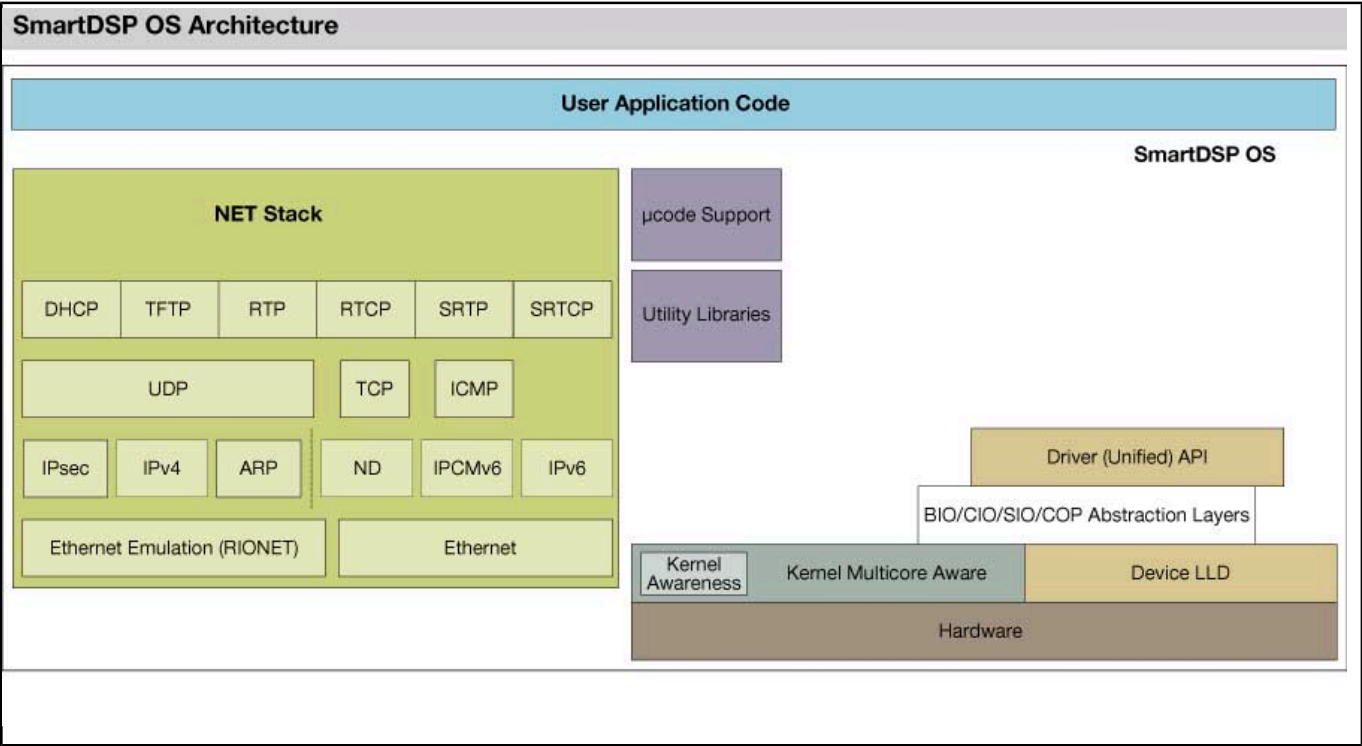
SmartDSP OS Architecture

User Application Code

SmartDSP OS

NET Stack

| DHCP | TFTP | RTP | RTCP | SRTP | SRTCP |
|---|---|---|---|---|---|

UDP

TCP

ICMP

IPsec

IPv4

ARP

ND

IPCMv6

IPv6

Ethernet Emulation (RIONET)

Ethernet

µcode Support

Utility Libraries

Driver (Unified) API

BIO/CIO/SIO/COP Abstraction Layers

Kernel Awareness

Kernel Multicore Aware

Device LLD

Hardware